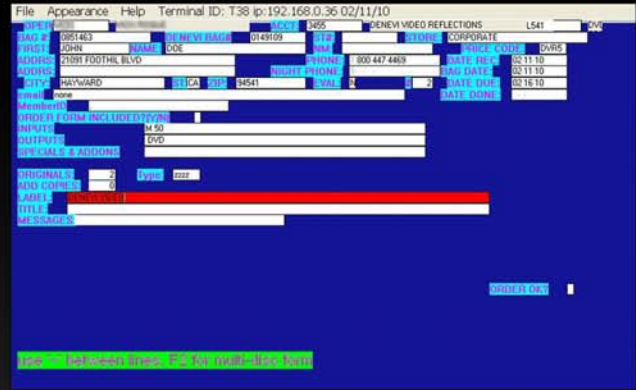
File Appearance Help Terminal ID: T38 ip:192.168.0.36 02/11/10

OPER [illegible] ACCT 3455 DENEVI VIDEO REFLECTIONS L541 DVI
BAG # 0851463 DENEVI BAG# 0149109 ST# STORE CORPORATE
FIRST JOHN NAME DOE NM PRICE CODE DVR5
ADDRS 21091 FOOTHIL BLVD PHONE 800 447 4469 DATE REC 02 11 10
ADDRS NIGHT PHONE BAG DATE 02 11 10
CITY HAYWARD ST CA ZIP 94541 EVAL N 2 DATE DUE 02 16 10
email none DATE DONE
MemberID
ORDER FORM INCLUDED?[Y/N]
INPUTS M 50
OUTPUTS DVD
SPECIALS & ADDONS

ORIGINALS 2 Type zzzz
ADD COPIES 0
LABEL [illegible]
TITLE
MESSAGES

ORDER OK?

Use ^ between lines. F2 for multi-disc form